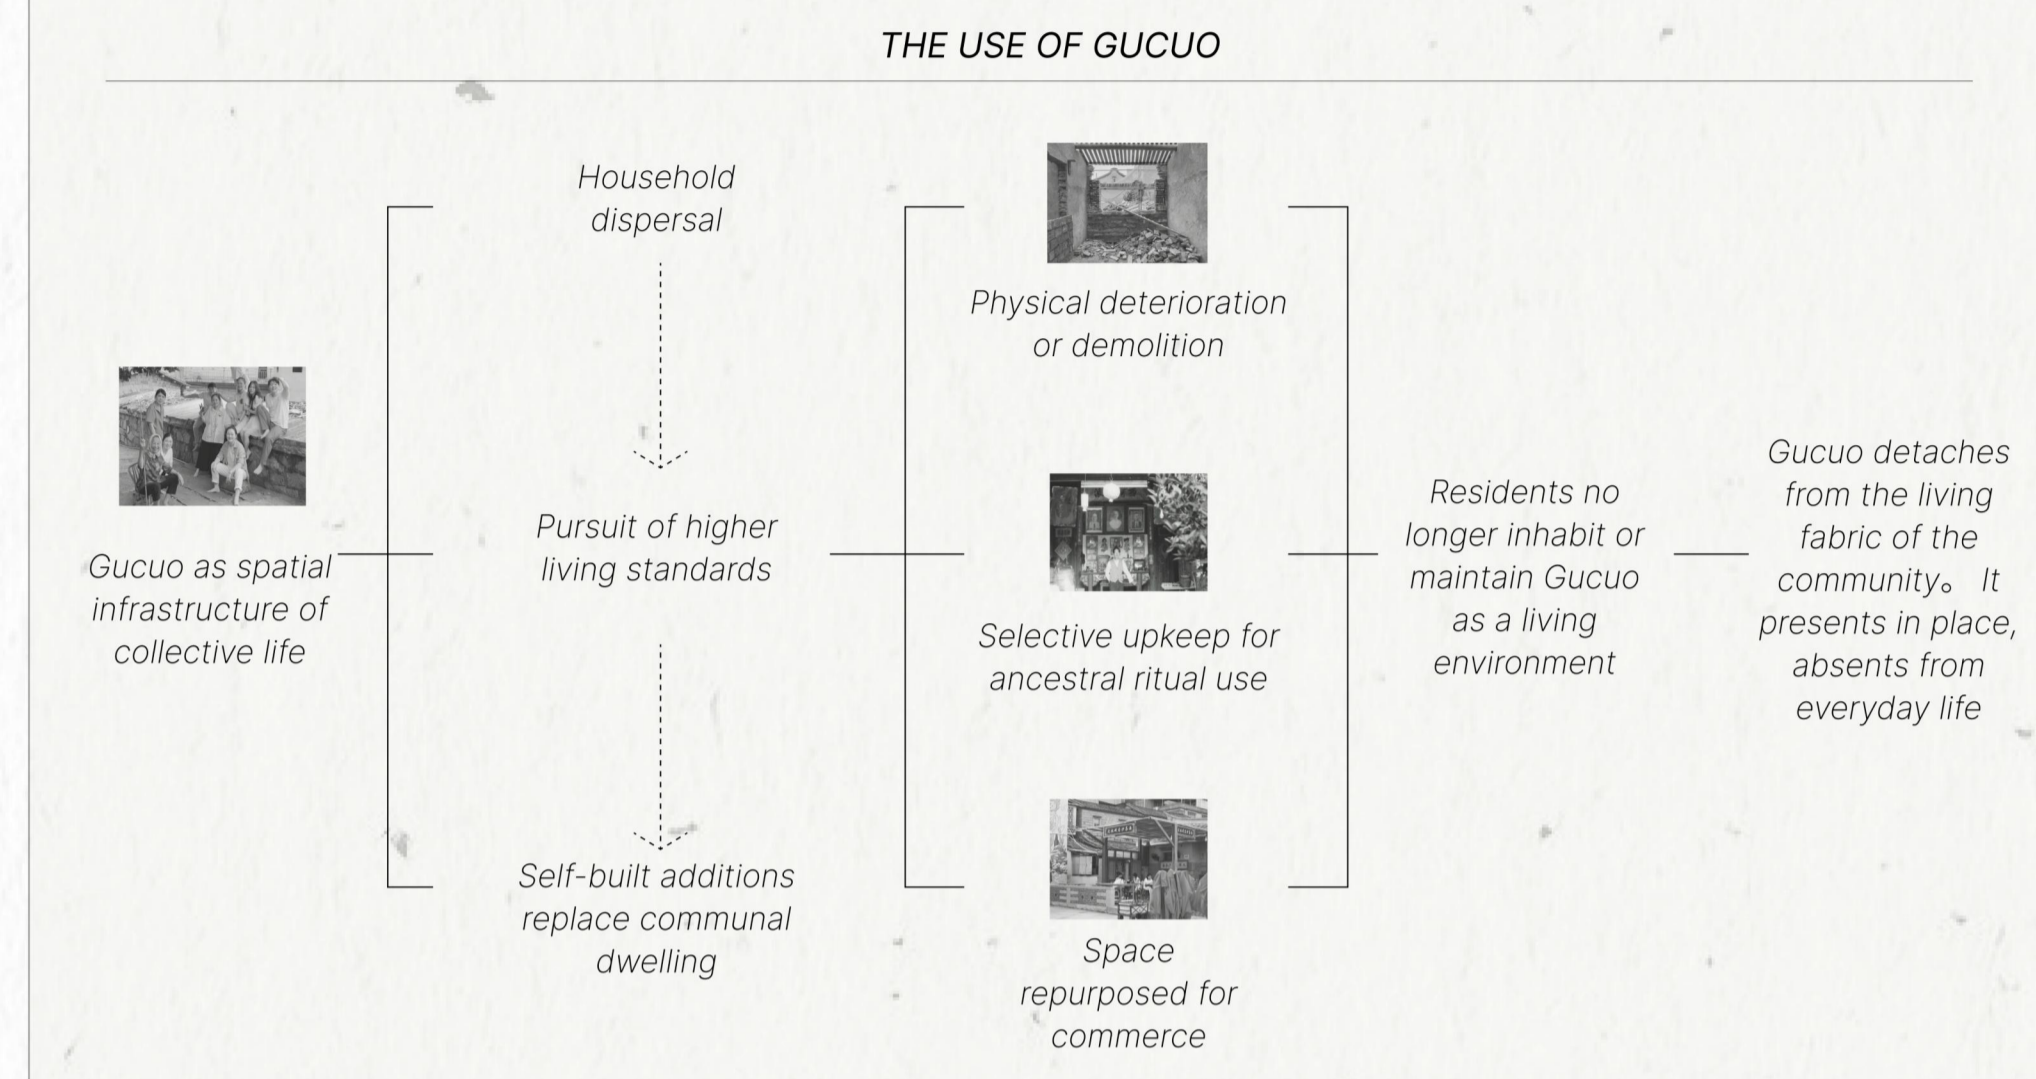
THE USE OF GUCUO

Gucuo as spatial infrastructure of collective life

Household dispersal

Pursuit of higher living standards

Self-built additions replace communal dwelling

Physical deterioration or demolition

Selective upkeep for ancestral ritual use

Space repurposed for commerce

Residents no longer inhabit or maintain Gucuo as a living environment

Gucuo detaches from the living fabric of the community。 It presents in place, absents from everyday life